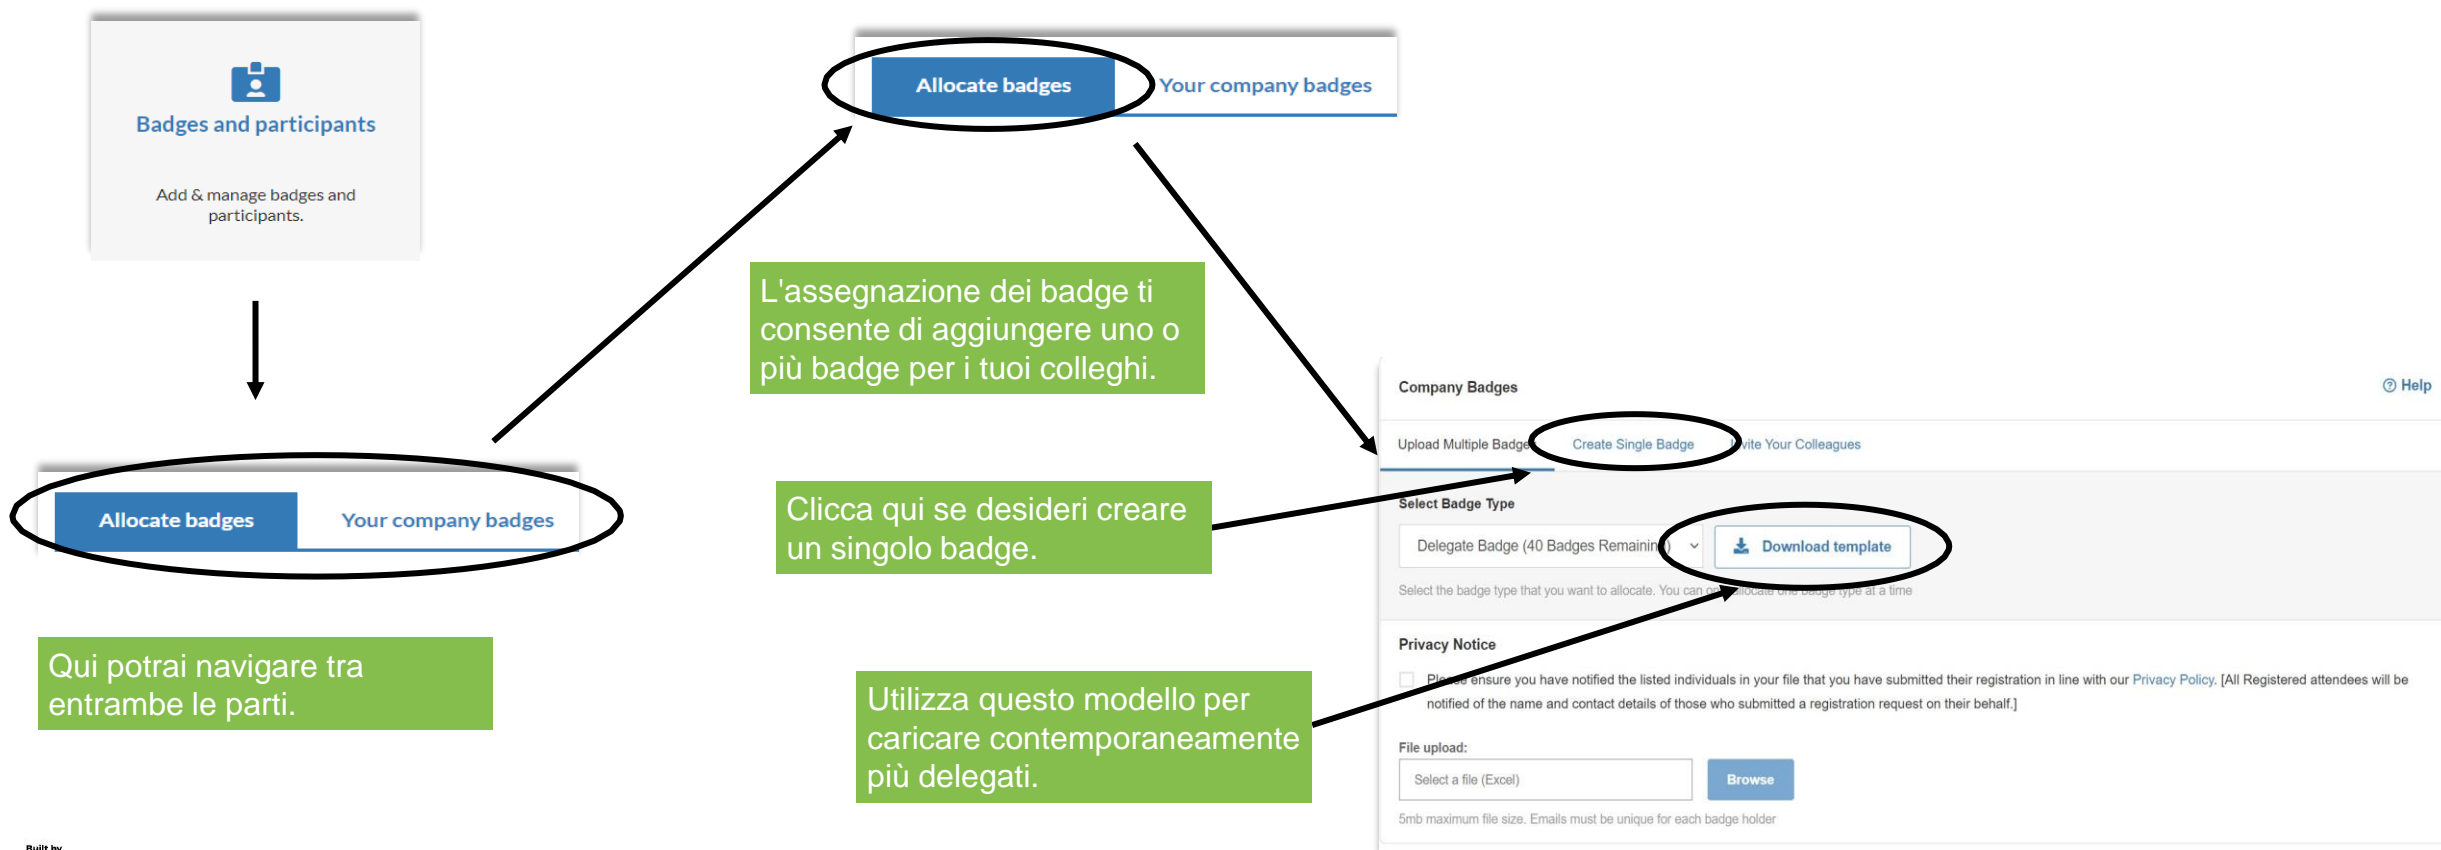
Badges and participants

Add & manage badges and participants.

Allocate badges
Your company badges

L'assegnazione dei badge ti consente di aggiungere uno o più badge per i tuoi colleghi.

Allocate badges
Your company badges

Qui potrai navigare tra entrambe le parti.

Clicca qui se desideri creare un singolo badge.

Utilizza questo modello per caricare contemporaneamente più delegati.

Company Badges
Help

Upload Multiple Badge
Create Single Badge
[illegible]vite Your Colleagues

Select Badge Type
Delegate Badge (40 Badges Remainin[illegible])
Download template
Select the badge type that you want to allocate. You can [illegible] allocate one badge type at a time

Privacy Notice
Ple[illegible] ensure you have notified the listed individuals in your file that you have submitted their registration in line with our Privacy Policy. [All Registered attendees will be notified of the name and contact details of those who submitted a registration request on their behalf.]

File upload:
Select a file (Excel)
Browse
5mb maximum file size. Emails must be unique for each badge holder

Built by